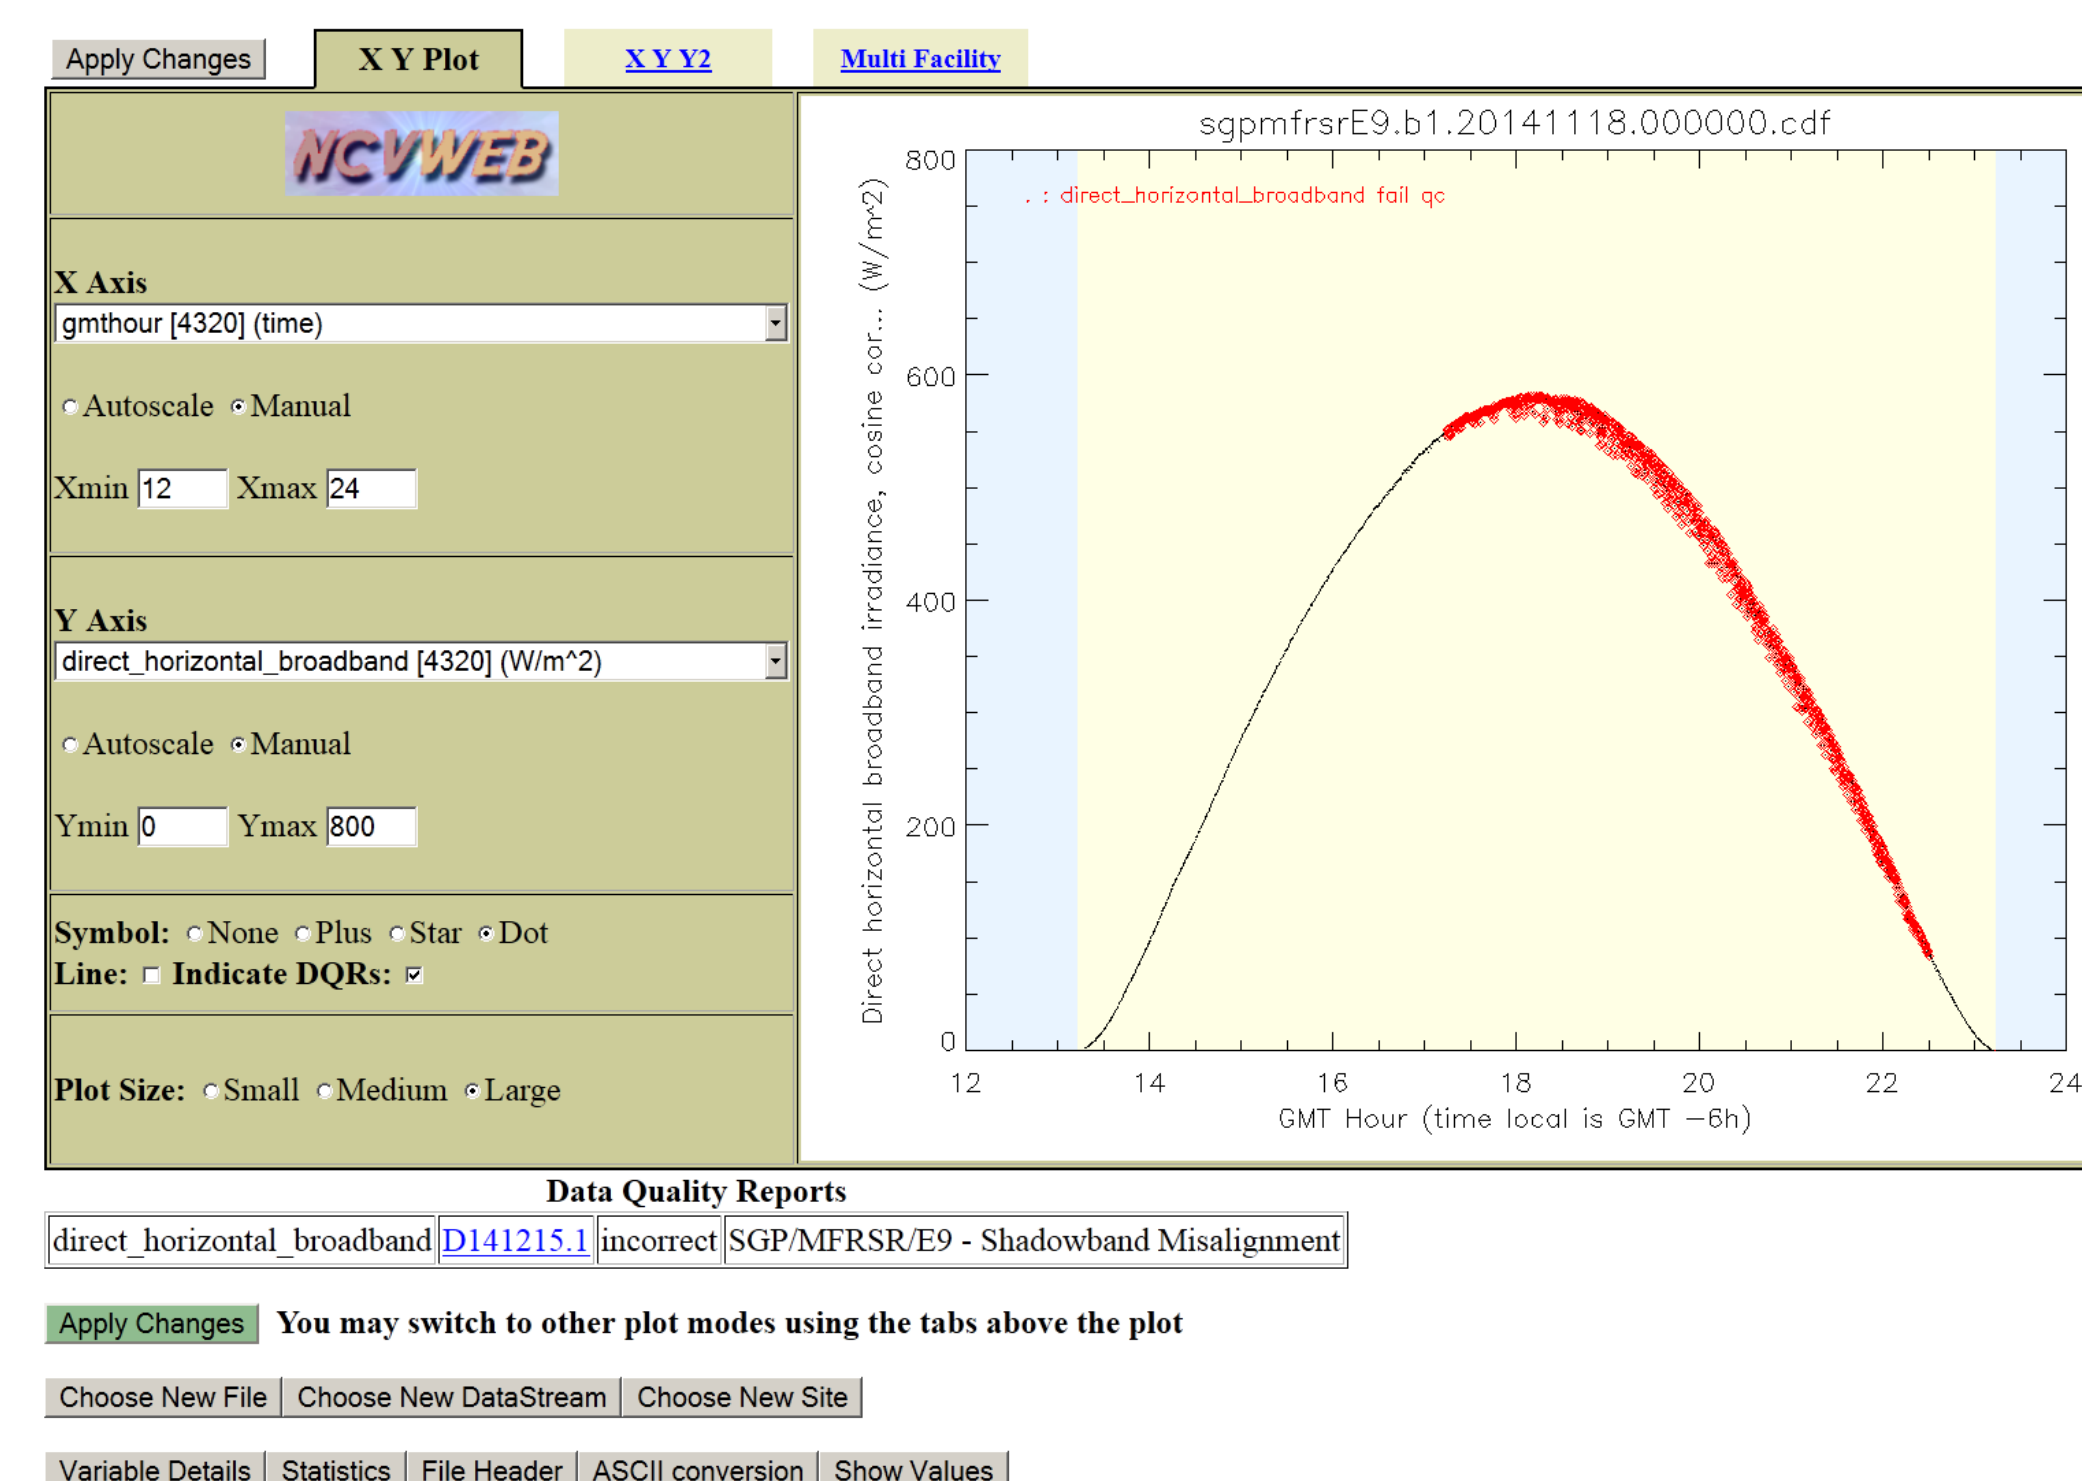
Apply Changes

X Y Plot

X Y Y2

Multi Facility

NCVWEB

X Axis

gmthour [4320] (time)

Autoscale Manual

Xmin 12 Xmax 24

Y Axis

direct_horizontal_broadband [4320] (W/m^2)

Autoscale Manual

Ymin 0 Ymax 800

Symbol: None Plus Star Dot

Line: Indicate DQRs:

Plot Size: Small Medium Large

sgpmfrsrE9.b1.20141118.000000.cdf

. : direct_horizontal_broadband fail qc

Direct horizontal broadband irradiance, cosine cor... (W/m^2)

800

600

400

200

0

12 14 16 18 20 22 24

GMT Hour (time local is GMT −6h)

Data Quality Reports

| direct_horizontal_broadband | D141215.1 | incorrect | SGP/MFRSR/E9 - Shadowband Misalignment |
|---|---|---|---|

Apply Changes You may switch to other plot modes using the tabs above the plot

Choose New File Choose New DataStream Choose New Site

Variable Details Statistics File Header ASCII conversion Show Values